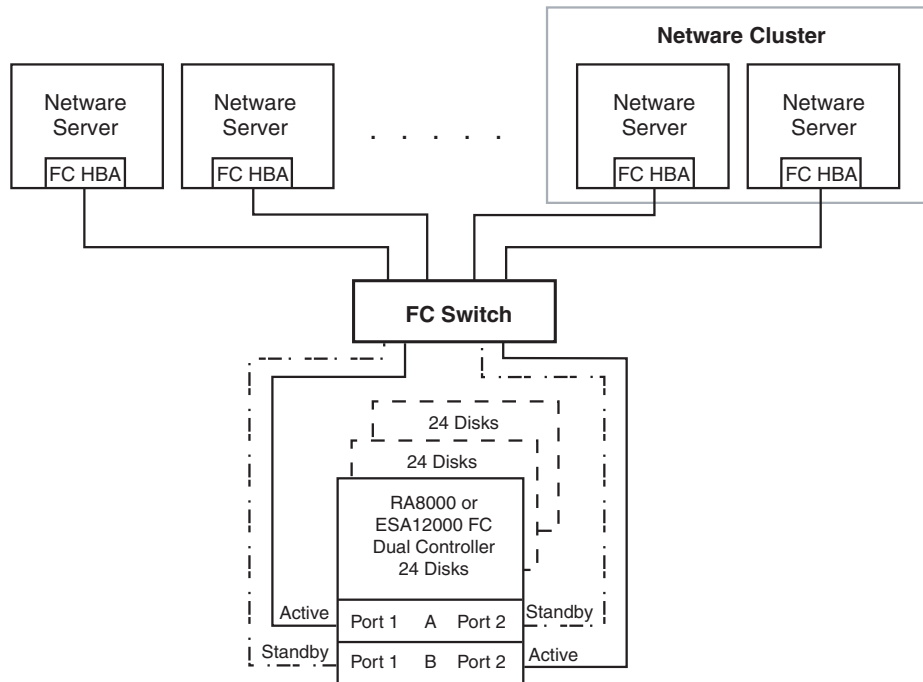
Netware Cluster

Netware Server

FC HBA

Netware Server

FC HBA

. . . . .

Netware Server

FC HBA

Netware Server

FC HBA

FC Switch

24 Disks

24 Disks

RA8000 or ESA12000 FC Dual Controller 24 Disks

Active

Port 1 A Port 2

Standby

Standby

Port 1 B Port 2

Active